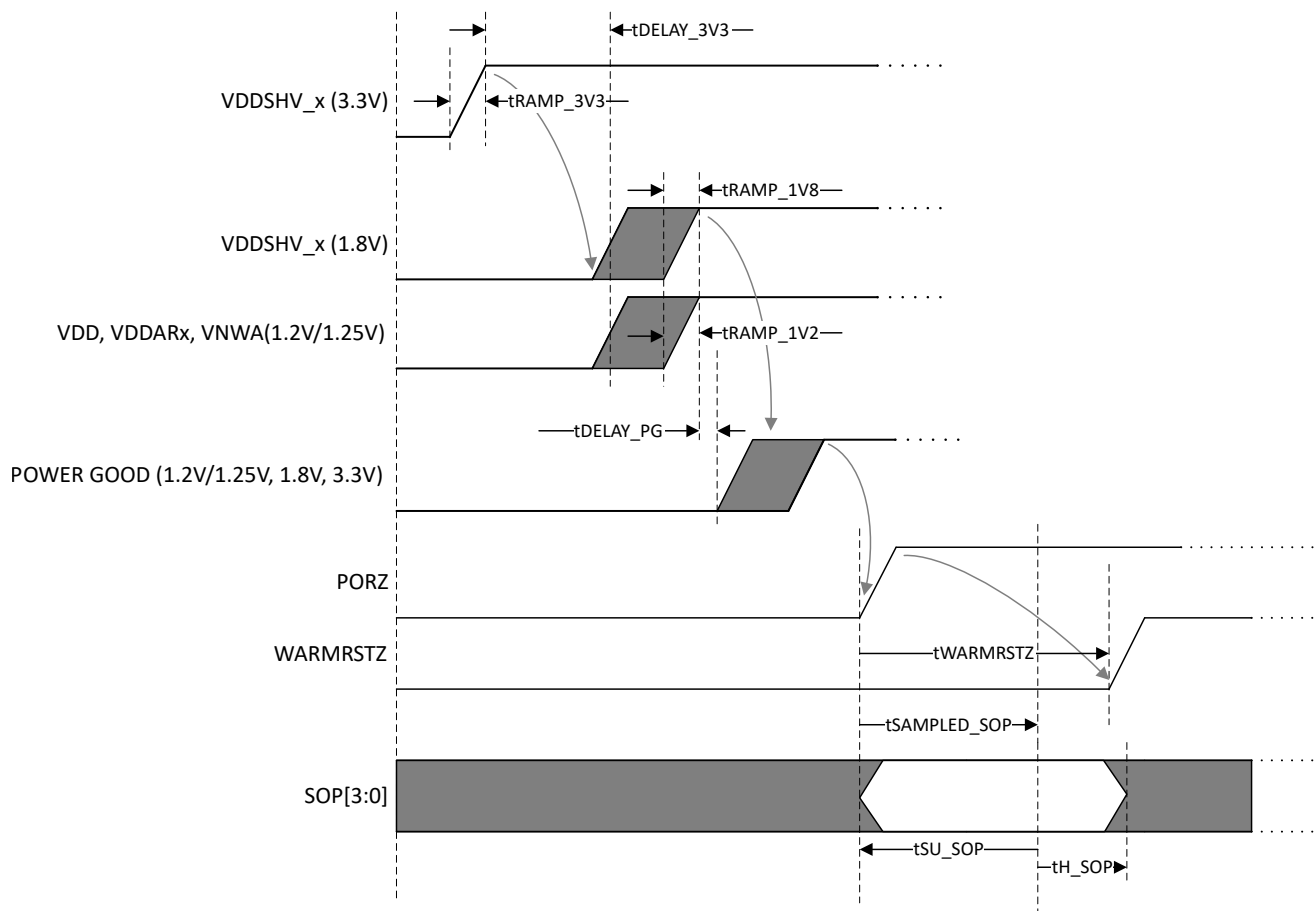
tDELAY_3V3

VDDSHV_x (3.3V)

tRAMP_3V3

tRAMP_1V8

VDDSHV_x (1.8V)

VDD, VDDARx, VNWA(1.2V/1.25V)

tRAMP_1V2

tDELAY_PG

POWER GOOD (1.2V/1.25V, 1.8V, 3.3V)

PORZ

WARMRSTZ

tWARMRSTZ

tSAMPLED_SOP

SOP[3:0]

tSU_SOP

tH_SOP